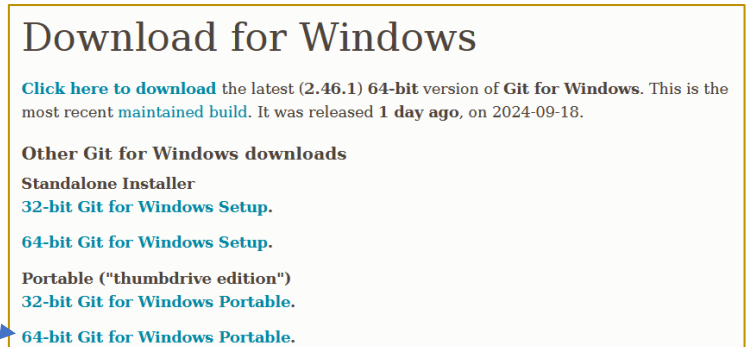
Download for Windows

Click here to download the latest (2.46.1) 64-bit version of Git for Windows. This is the most recent maintained build. It was released 1 day ago, on 2024-09-18.

Other Git for Windows downloads

Standalone Installer
32-bit Git for Windows Setup.

64-bit Git for Windows Setup.

Portable ("thumbdrive edition")
32-bit Git for Windows Portable.

64-bit Git for Windows Portable.